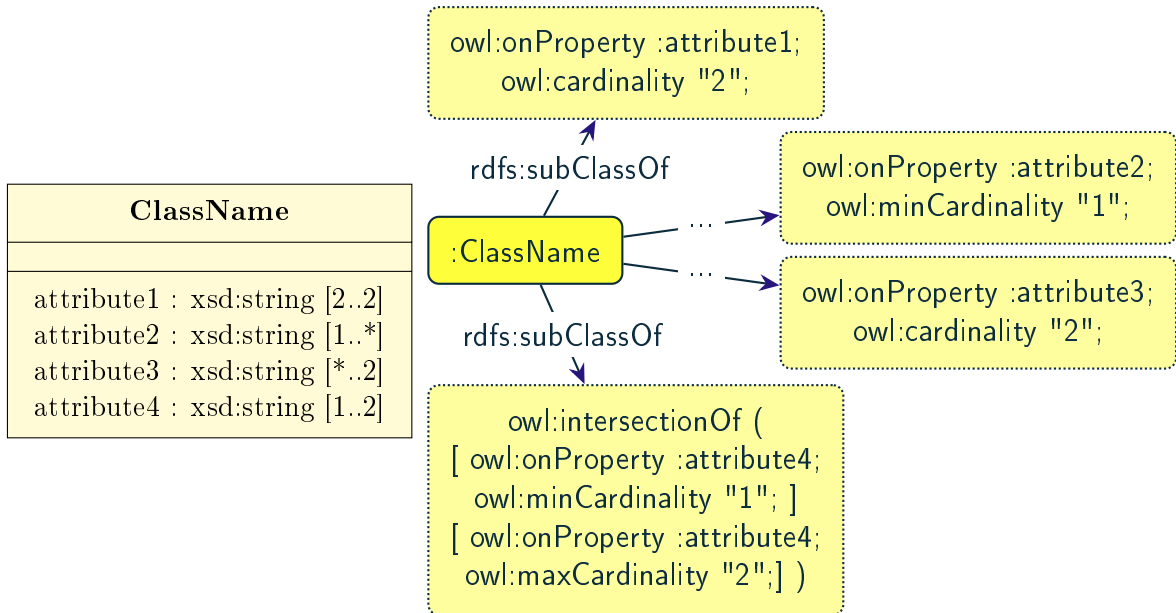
ClassName

attribute1 : xsd:string [2..2]
attribute2 : xsd:string [1..*]
attribute3 : xsd:string [*..2]
attribute4 : xsd:string [1..2]

owl:onProperty :attribute1;
owl:cardinality "2";

rdfs:subClassOf

:ClassName

...

owl:onProperty :attribute2;
owl:minCardinality "1";

...

owl:onProperty :attribute3;
owl:cardinality "2";

rdfs:subClassOf

owl:intersectionOf (
[ owl:onProperty :attribute4;
owl:minCardinality "1"; ]
[ owl:onProperty :attribute4;
owl:maxCardinality "2";] )